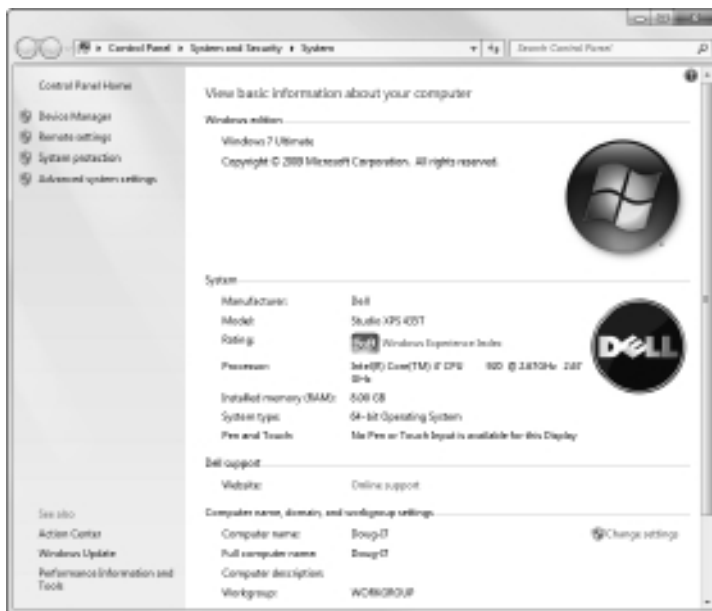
Control Panel ▸ System and Security ▸ System

Search Control Panel

Control Panel Home

Device Manager

Remote settings

System protection

Advanced system settings

View basic information about your computer

Windows edition

Windows 7 Ultimate

Copyright © 2009 Microsoft Corporation. All rights reserved.

System

Manufacturer: Dell

Model: Studio XPS 435T

Rating: 5.9 Windows Experience Index

Processor: Intel(R) Core(TM) i7 CPU 920 @ 2.67GHz 2.67 GHz

Installed memory (RAM): 8.00 GB

System type: 64-bit Operating System

Pen and Touch: No Pen or Touch Input is available for this Display

Dell support

Website: Online support

Computer name, domain, and workgroup settings

Computer name: Doug-i7

Change settings

Full computer name: Doug-i7

Computer description:

Workgroup: WORKGROUP

See also

Action Center

Windows Update

Performance Information and Tools